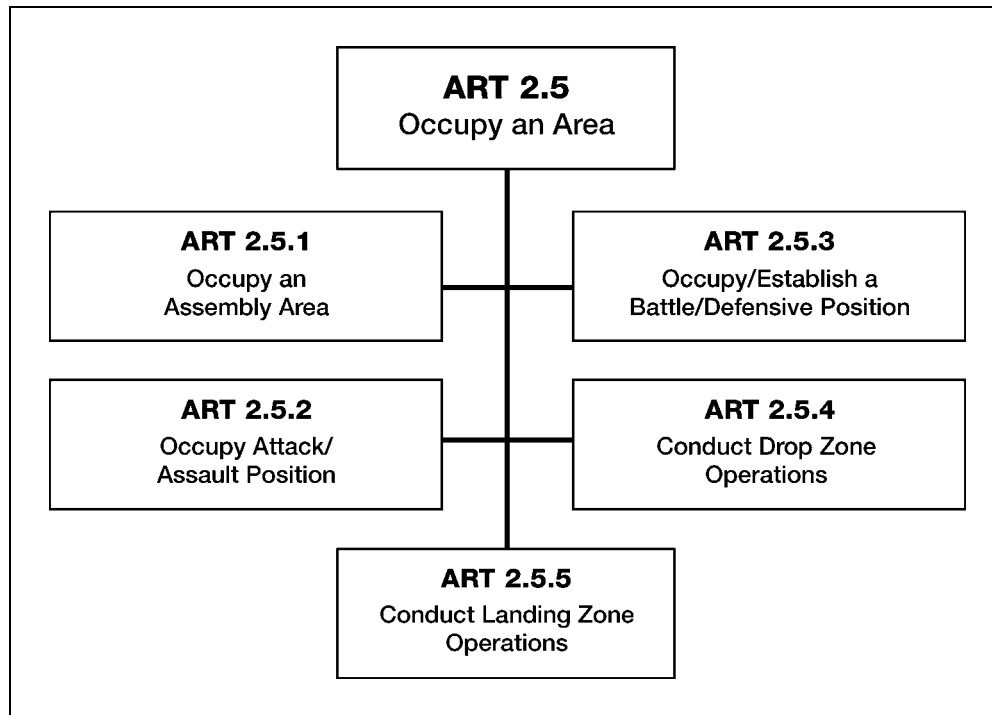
ART 2.5
Occupy an Area

ART 2.5.1
Occupy an Assembly Area

ART 2.5.3
Occupy/Establish a Battle/Defensive Position

ART 2.5.2
Occupy Attack/ Assault Position

ART 2.5.4
Conduct Drop Zone Operations

ART 2.5.5
Conduct Landing Zone Operations